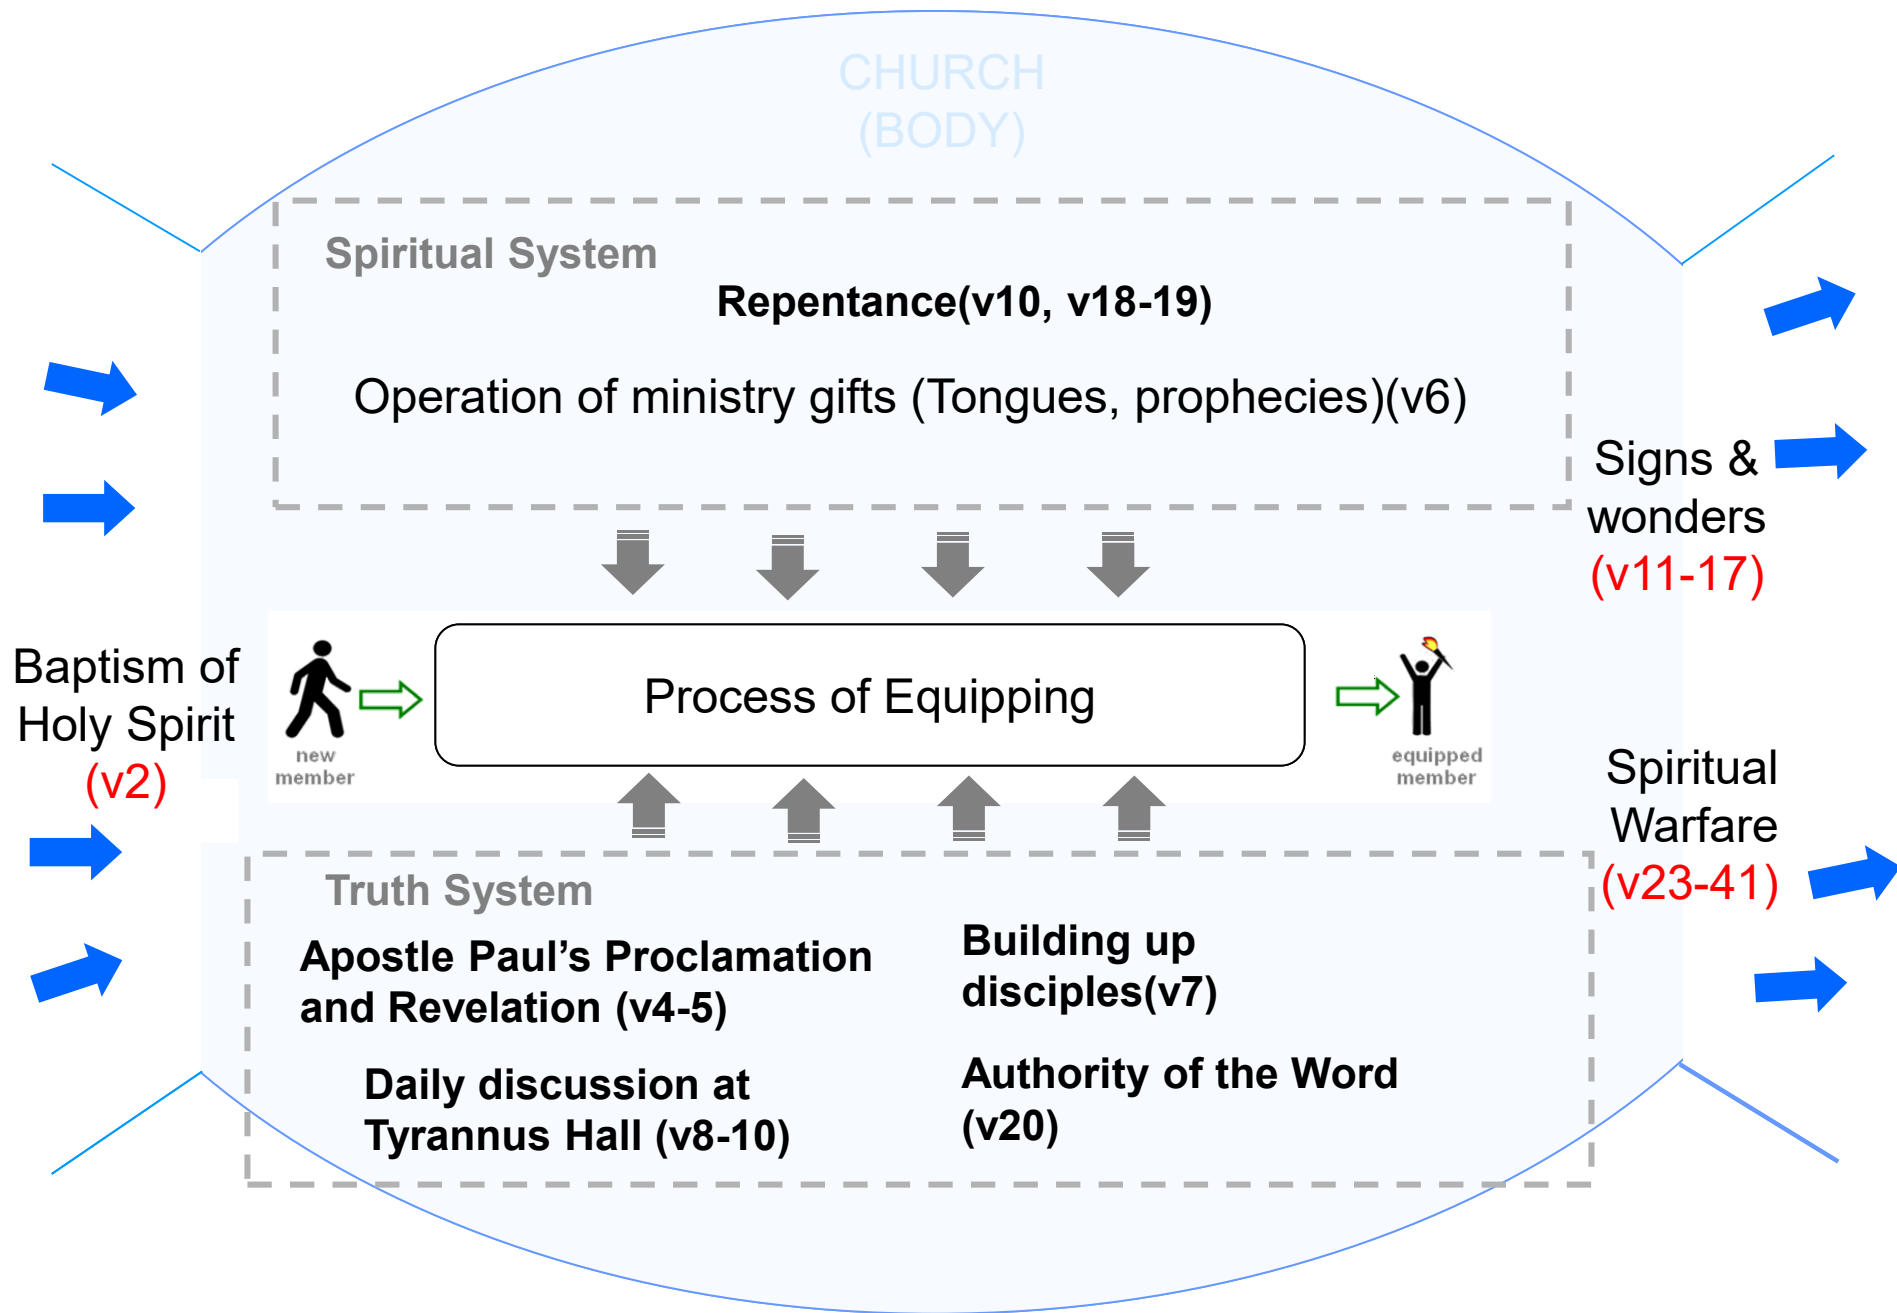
CHURCH
(BODY)

Spiritual System

Repentance(v10, v18-19)

Operation of ministry gifts (Tongues, prophecies)(v6)

Signs & wonders
(v11-17)

Baptism of Holy Spirit
(v2)

new member

Process of Equipping

equipped member

Spiritual Warfare
(v23-41)

Truth System

Apostle Paul's Proclamation and Revelation (v4-5)

Building up disciples(v7)

Daily discussion at Tyrannus Hall (v8-10)

Authority of the Word (v20)